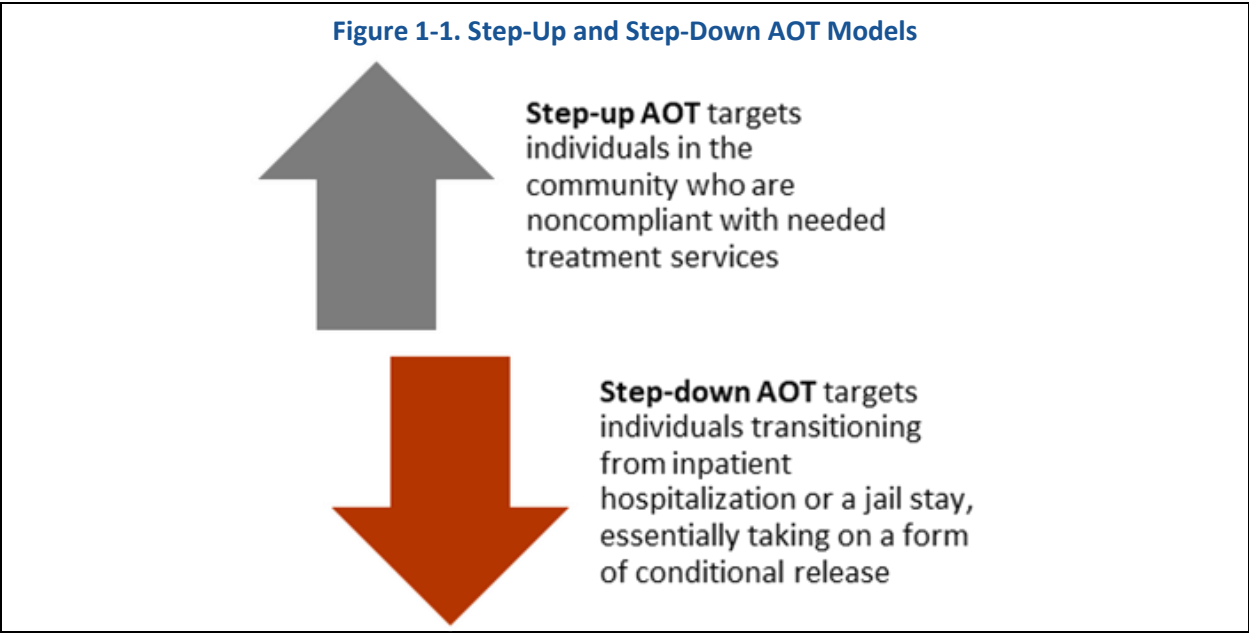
Figure 1-1. Step-Up and Step-Down AOT Models

Step-up AOT targets individuals in the community who are noncompliant with needed treatment services

Step-down AOT targets individuals transitioning from inpatient hospitalization or a jail stay, essentially taking on a form of conditional release